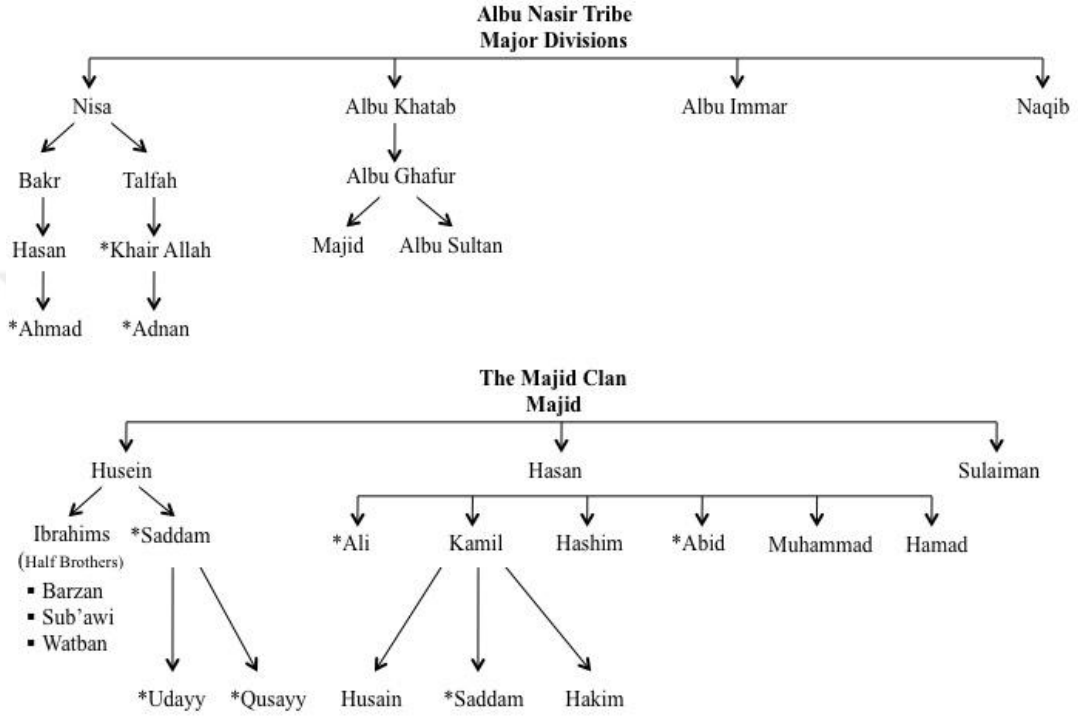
Albu Nasir Tribe
Major Divisions

Nisa
Albu Khatab
Albu Immar
Naqib

Bakr
Talfah
Albu Ghafur

Hasan
*Khair Allah
Majid
Albu Sultan

*Ahmad
*Adnan

The Majid Clan
Majid

Husein
Hasan
Sulaiman

Ibrahims (Half Brothers)
- Barzan
- Sub'awi
- Watban
*Saddam

*Ali
Kamil
Hashim
*Abid
Muhammad
Hamad

*Udayy
*Qusayy
Husain
*Saddam
Hakim